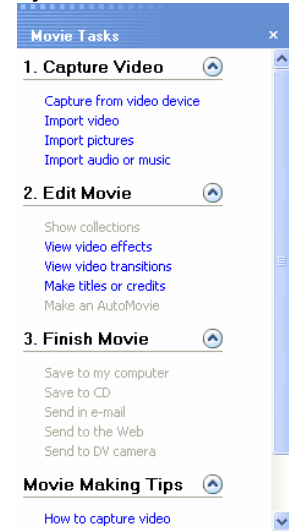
Movie Tasks ×

1. Capture Video

Capture from video device
Import video
Import pictures
Import audio or music

2. Edit Movie

Show collections
View video effects
View video transitions
Make titles or credits
Make an AutoMovie

3. Finish Movie

Save to my computer
Save to CD
Send in e-mail
Send to the Web
Send to DV camera

Movie Making Tips

How to capture video